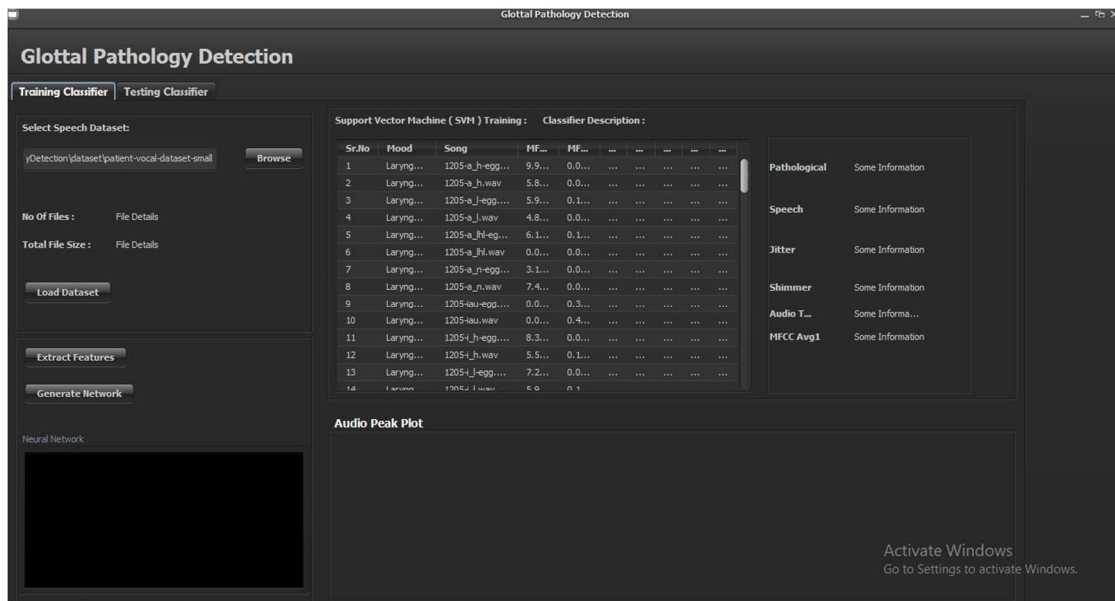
Glottal Pathology Detection

Glottal Pathology Detection

Training Classifier | Testing Classifier

Select Speech Dataset:

yDetection\dataset\patient-vocal-dataset-small

Browse

No Of Files : File Details

Total File Size : File Details

Load Dataset

Extract Features

Generate Network

Neural Network

Support Vector Machine ( SVM ) Training : Classifier Description :

| Sr.No | Mood | Song | MF... | MF... | ... | ... | ... | ... | ... |
|---|---|---|---|---|---|---|---|---|---|
| 1 | Laryng... | 1205-a_h-egg... | 9.9... | 0.0... | ... | ... | ... | ... | ... |
| 2 | Laryng... | 1205-a_h.wav | 5.8... | 0.0... | ... | ... | ... | ... | ... |
| 3 | Laryng... | 1205-a_l-egg.... | 5.9... | 0.1... | ... | ... | ... | ... | ... |
| 4 | Laryng... | 1205-a_l.wav | 4.8... | 0.0... | ... | ... | ... | ... | ... |
| 5 | Laryng... | 1205-a_lhl-eg... | 6.1... | 0.1... | ... | ... | ... | ... | ... |
| 6 | Laryng... | 1205-a_lhl.wav | 0.0... | 0.0... | ... | ... | ... | ... | ... |
| 7 | Laryng... | 1205-a_n-egg... | 3.1... | 0.0... | ... | ... | ... | ... | ... |
| 8 | Laryng... | 1205-a_n.wav | 7.4... | 0.0... | ... | ... | ... | ... | ... |
| 9 | Laryng... | 1205-iau-egg.... | 0.0... | 0.3... | ... | ... | ... | ... | ... |
| 10 | Laryng... | 1205-iau.wav | 0.0... | 0.4... | ... | ... | ... | ... | ... |
| 11 | Laryng... | 1205-i_h-egg.... | 8.3... | 0.0... | ... | ... | ... | ... | ... |
| 12 | Laryng... | 1205-i_h.wav | 5.5... | 0.1... | ... | ... | ... | ... | ... |
| 13 | Laryng... | 1205-i_l-egg.... | 7.2... | 0.0... | ... | ... | ... | ... | ... |
| 14 | Laryng... | 1205-i_l.wav | 5.9... | 0.1... | | | | | |

Pathological Some Information

Speech Some Information

Jitter Some Information

Shimmer Some Information

Audio T... Some Informa...

MFCC Avg1 Some Information

Audio Peak Plot

Activate Windows
Go to Settings to activate Windows.